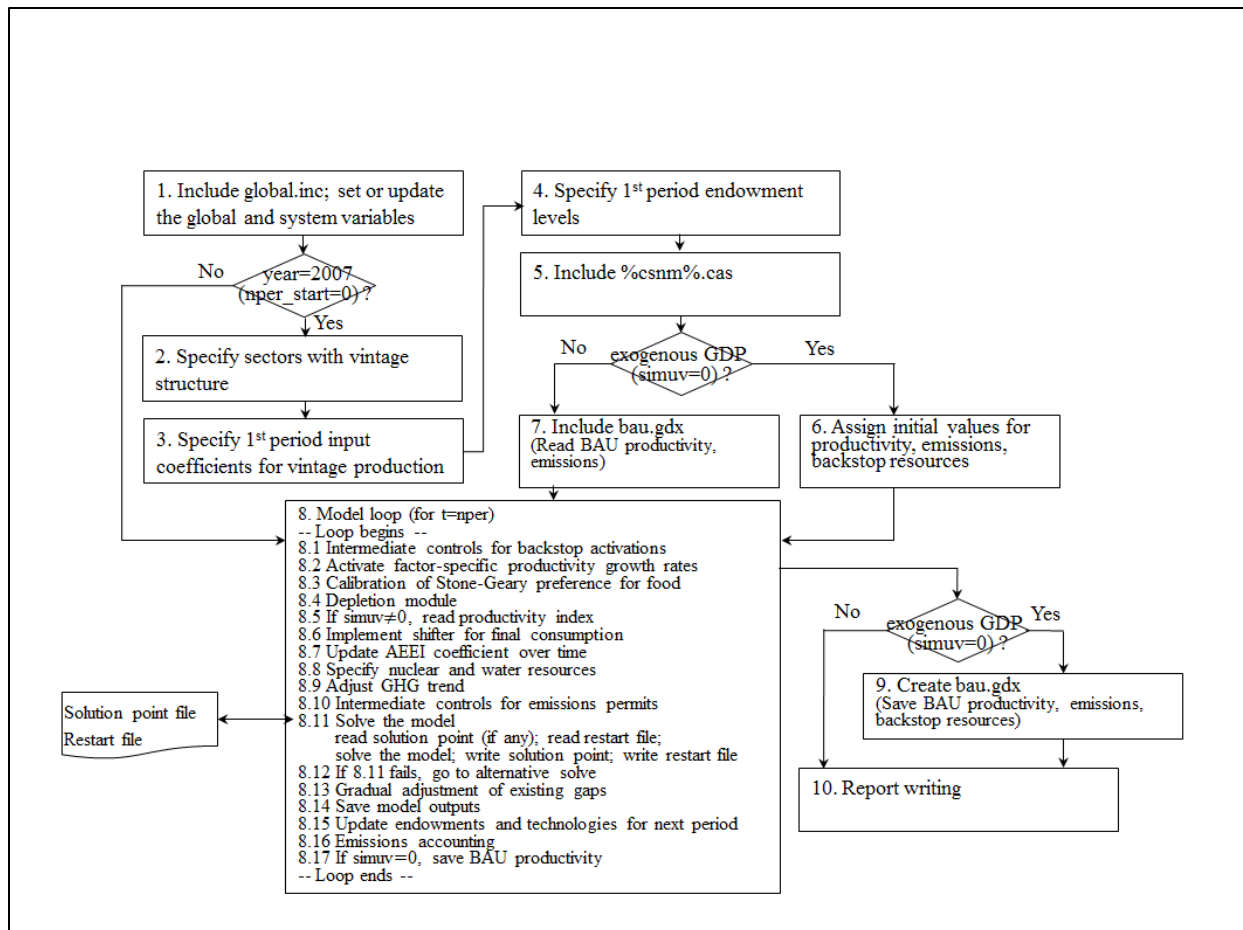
1. Include global.inc; set or update the global and system variables

No

year=2007 (nper_start=0) ?

Yes

2. Specify sectors with vintage structure

3. Specify 1$^{st}$ period input coefficients for vintage production

4. Specify 1$^{st}$ period endowment levels

5. Include %csnm%.cas

No

exogenous GDP (simuv=0) ?

Yes

7. Include bau.gdx
(Read BAU productivity, emissions)

6. Assign initial values for productivity, emissions, backstop resources

8. Model loop (for t=nper)
-- Loop begins --
8.1 Intermediate controls for backstop activations
8.2 Activate factor-specific productivity growth rates
8.3 Calibration of Stone-Geary preference for food
8.4 Depletion module
8.5 If simuv≠0, read productivity index
8.6 Implement shifter for final consumption
8.7 Update AEEI coefficient over time
8.8 Specify nuclear and water resources
8.9 Adjust GHG trend
8.10 Intermediate controls for emissions permits
8.11 Solve the model
read solution point (if any); read restart file;
solve the model; write solution point; write restart file
8.12 If 8.11 fails, go to alternative solve
8.13 Gradual adjustment of existing gaps
8.14 Save model outputs
8.15 Update endowments and technologies for next period
8.16 Emissions accounting
8.17 If simuv=0, save BAU productivity
-- Loop ends --

Solution point file
Restart file

No

exogenous GDP (simuv=0) ?

Yes

9. Create bau.gdx
(Save BAU productivity, emissions, backstop resources)

10. Report writing